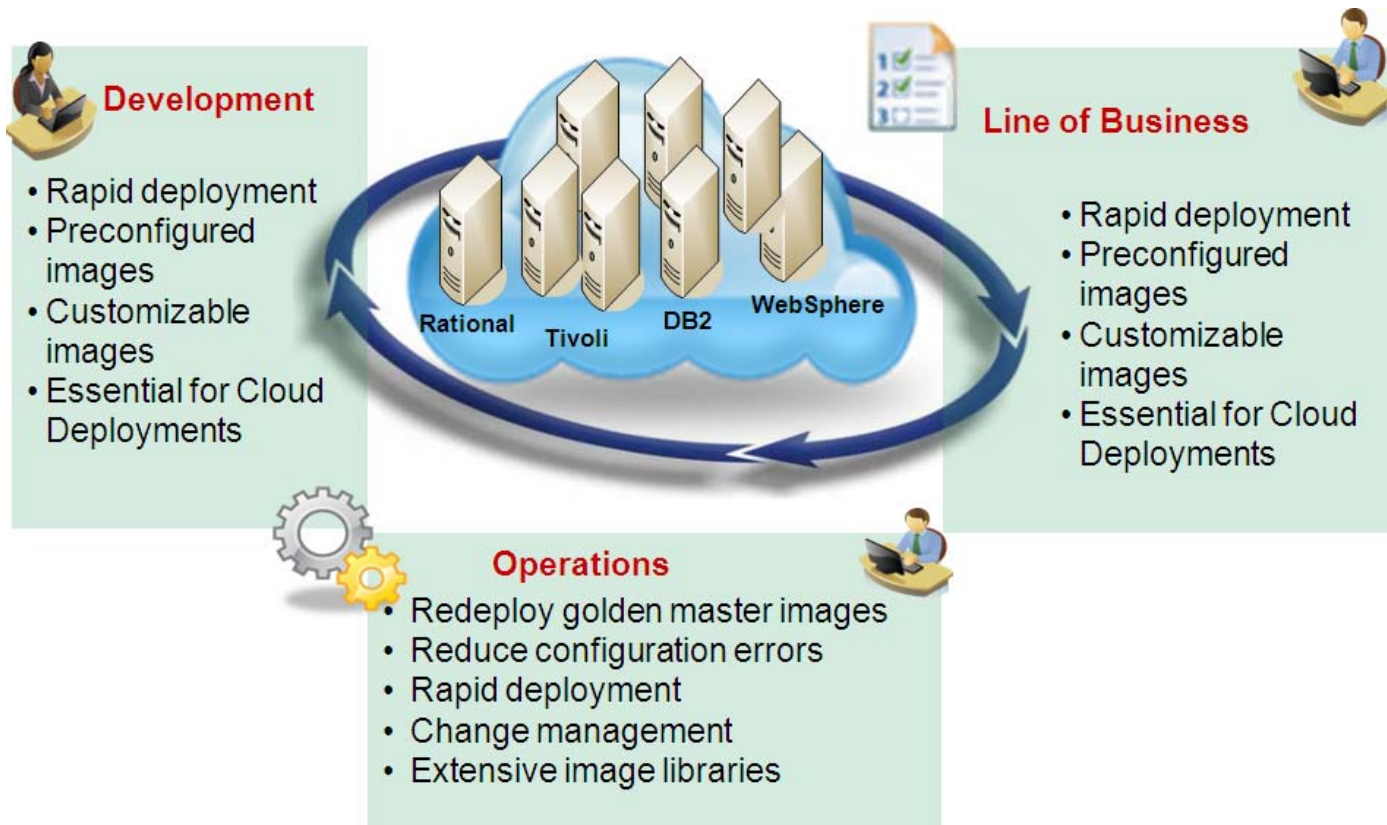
Development

• Rapid deployment
• Preconfigured images
• Customizable images
• Essential for Cloud Deployments

Rational
Tivoli
DB2
WebSphere

1
2
3

Line of Business

• Rapid deployment
• Preconfigured images
• Customizable images
• Essential for Cloud Deployments

Operations

• Redeploy golden master images
• Reduce configuration errors
• Rapid deployment
• Change management
• Extensive image libraries